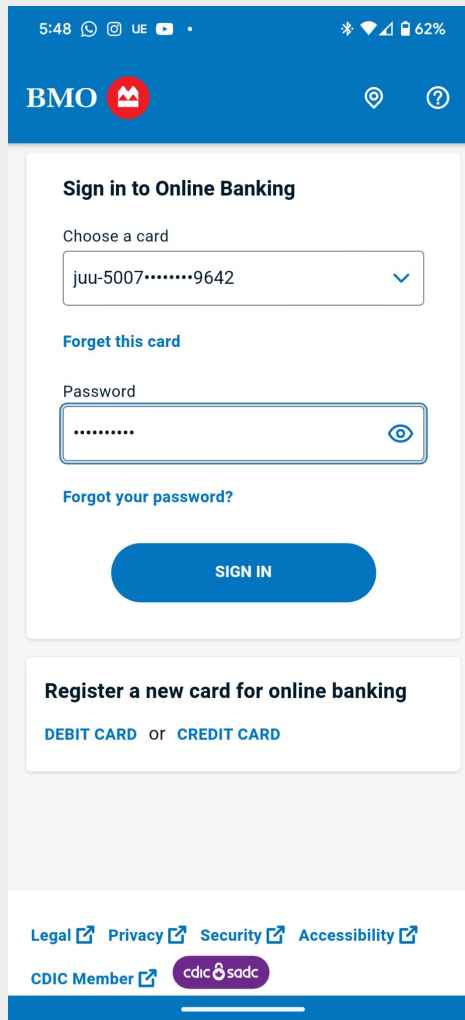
5:48 UE • 62%

BMO

Sign in to Online Banking

Choose a card

juu-5007••••••••9642

Forget this card

Password

••••••••••

Forgot your password?

SIGN IN

Register a new card for online banking

DEBIT CARD or CREDIT CARD

Legal Privacy Security Accessibility

CDIC Member cdic sadc